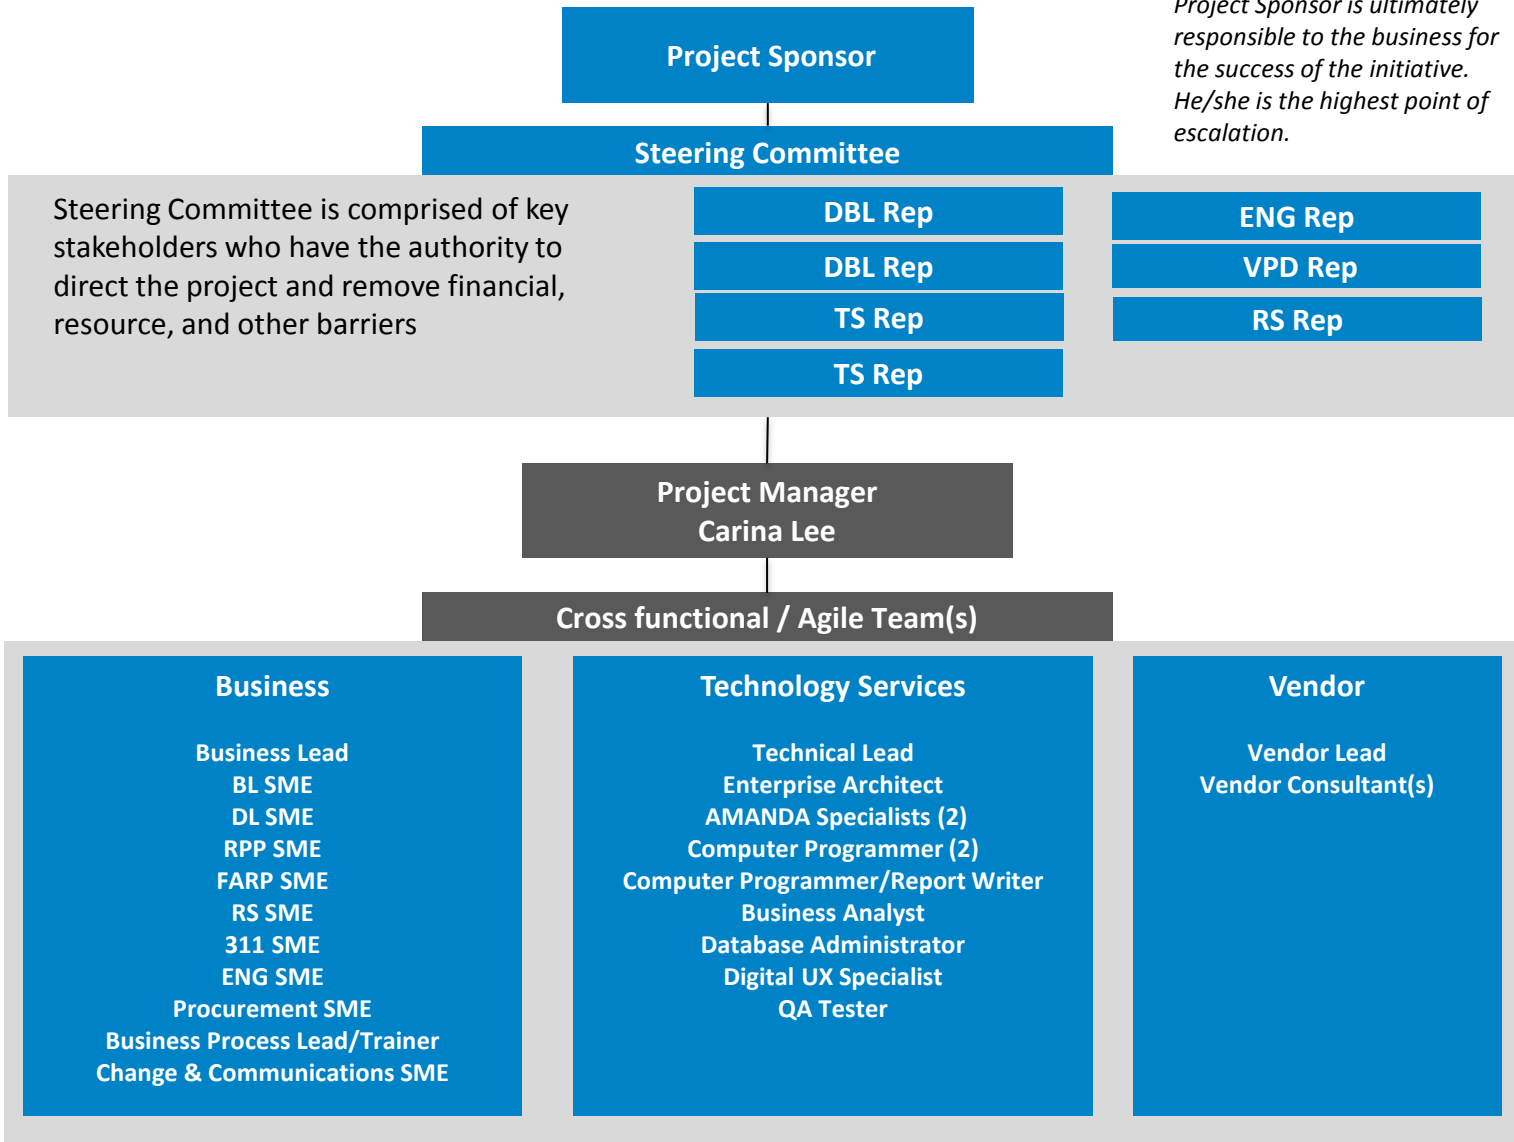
Project Sponsor

Project Sponsor is ultimately responsible to the business for the success of the initiative. He/she is the highest point of escalation.

Steering Committee

Steering Committee is comprised of key stakeholders who have the authority to direct the project and remove financial, resource, and other barriers

DBL Rep
DBL Rep
TS Rep
TS Rep

ENG Rep
VPD Rep
RS Rep

Project Manager
Carina Lee

Cross functional / Agile Team(s)

Business

Business Lead
BL SME
DL SME
RPP SME
FARP SME
RS SME
311 SME
ENG SME
Procurement SME
Business Process Lead/Trainer
Change & Communications SME

Technology Services

Technical Lead
Enterprise Architect
AMANDA Specialists (2)
Computer Programmer (2)
Computer Programmer/Report Writer
Business Analyst
Database Administrator
Digital UX Specialist
QA Tester

Vendor

Vendor Lead
Vendor Consultant(s)